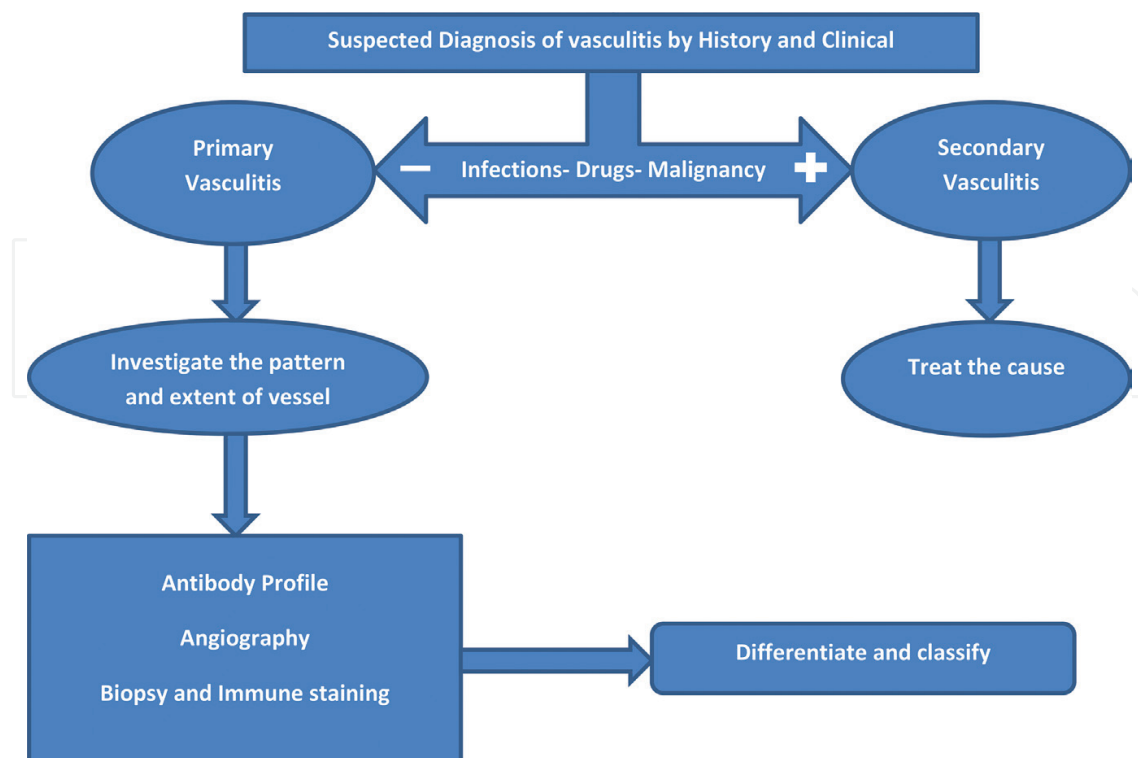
Suspected Diagnosis of vasculitis by History and Clinical

Primary Vasculitis

− Infections- Drugs- Malignancy +

Secondary Vasculitis

Investigate the pattern and extent of vessel

Treat the cause

Antibody Profile

Angiography

Biopsy and Immune staining

Differentiate and classify